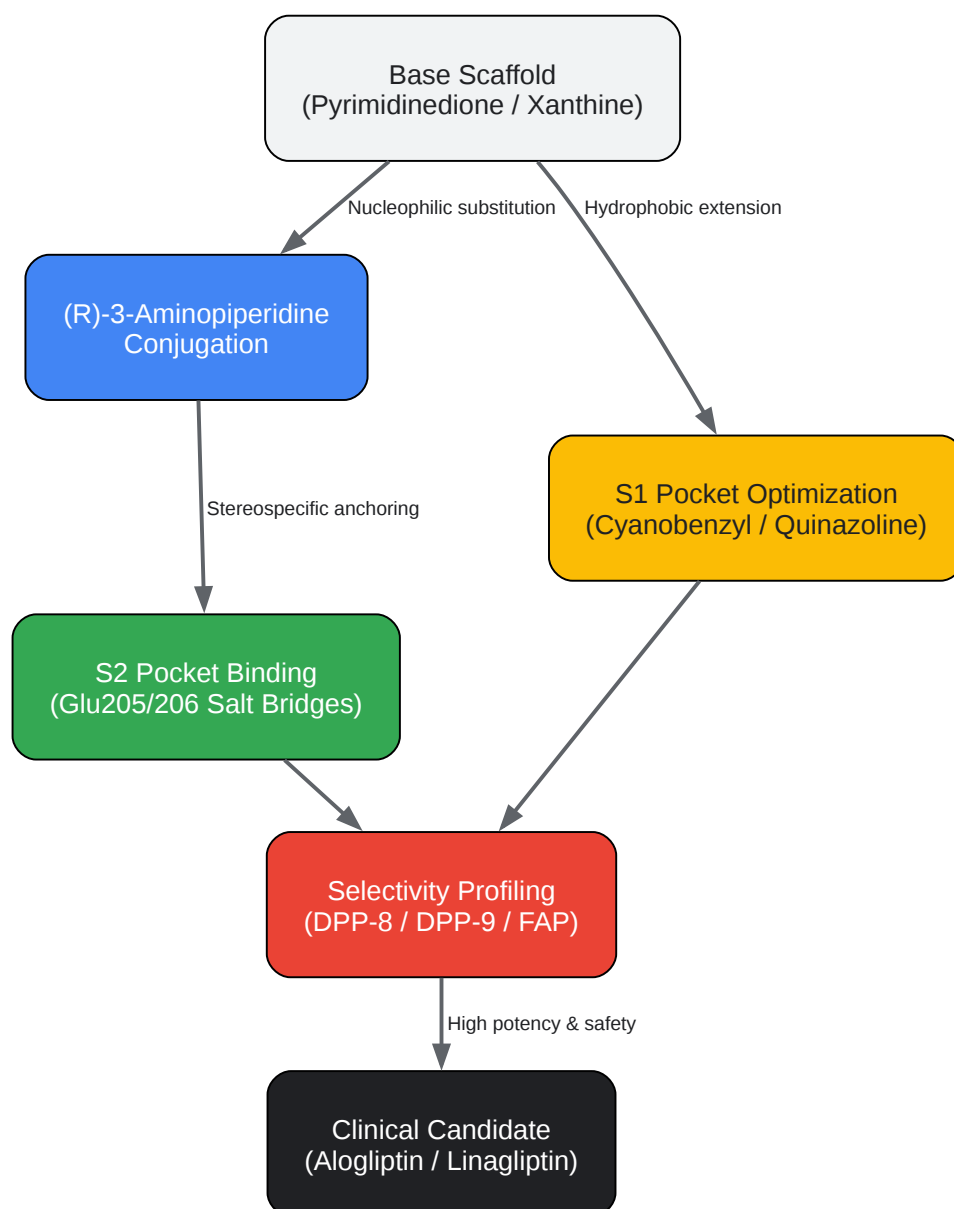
Base Scaffold
(Pyrimidinedione / Xanthine)

Nucleophilic substitution

Hydrophobic extension

(R)-3-Aminopiperidine
Conjugation

Stereospecific anchoring

S1 Pocket Optimization
(Cyanobenzyl / Quinazoline)

S2 Pocket Binding
(Glu205/206 Salt Bridges)

Selectivity Profiling
(DPP-8 / DPP-9 / FAP)

High potency & safety

Clinical Candidate
(Alogliptin / Linagliptin)